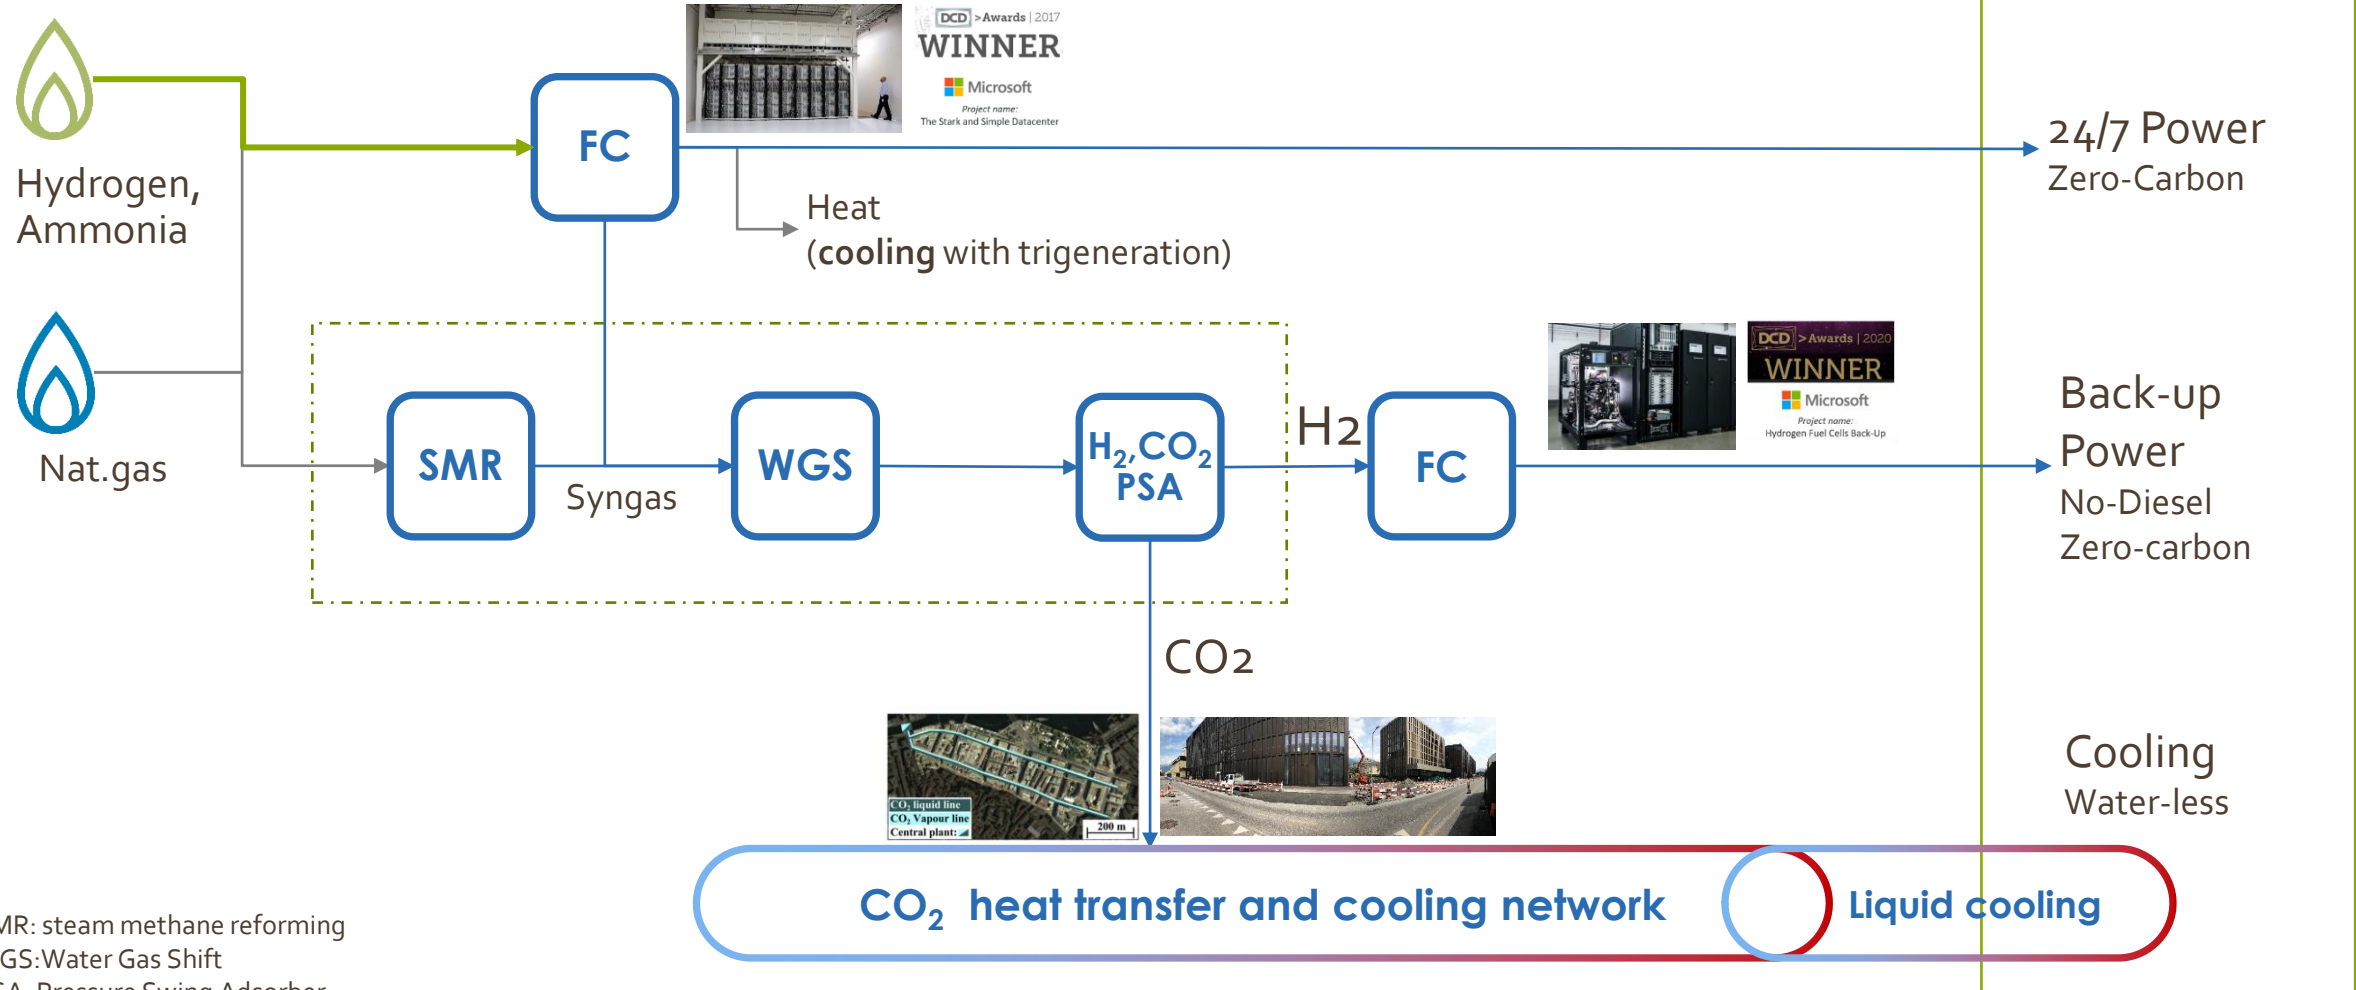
Hydrogen, Ammonia

Nat.gas

FC

DCD >Awards | 2017
WINNER
Microsoft
Project name:
The Stark and Simple Datacenter

Heat
(cooling with trigeneration)

24/7 Power
Zero-Carbon

SMR

Syngas

WGS

$H_2$,$CO_2$ PSA

H2

FC

DCD >Awards | 2020
WINNER
Microsoft
Project name:
Hydrogen Fuel Cells Back-Up

Back-up Power
No-Diesel
Zero-carbon

CO2

$CO_2$ liquid line
$CO_2$ Vapour line
Central plant:
200 m

Cooling
Water-less

$CO_2$ heat transfer and cooling network

Liquid cooling

MR: steam methane reforming
GS:Water Gas Shift
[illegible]A: Pressure Swing Adsorber